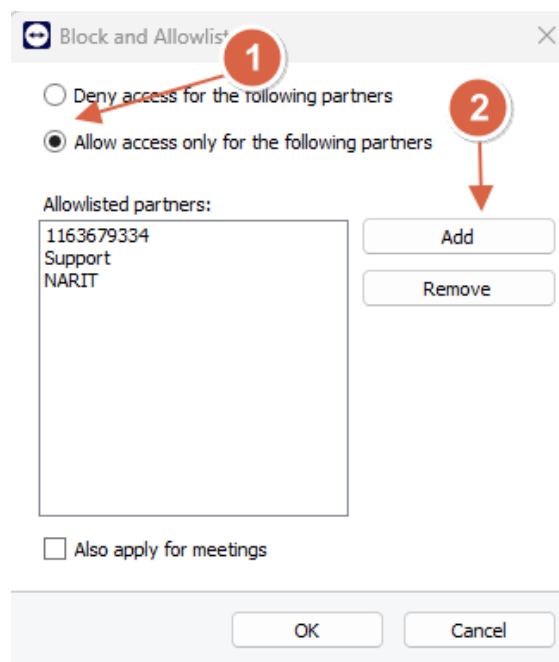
Block and Allowlist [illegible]

1

Deny access for the following partners

2

Allow access only for the following partners

Allowlisted partners:

1163679334
Support
NARIT

Add

Remove

Also apply for meetings

OK

Cancel